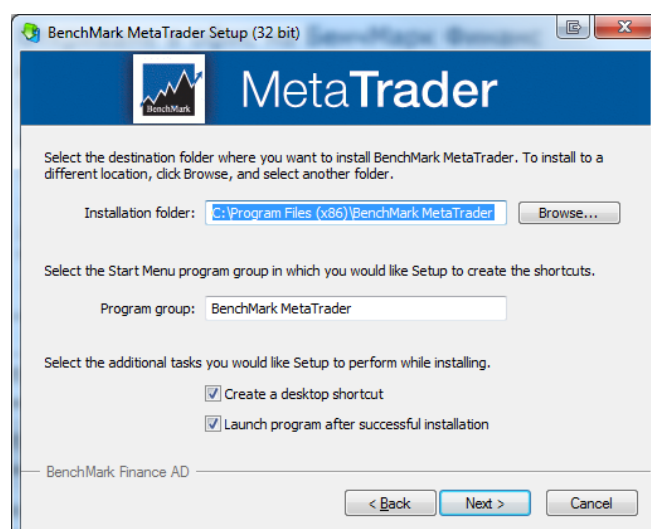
BenchMark MetaTrader Setup (32 bit)

BenchMark

MetaTrader

Select the destination folder where you want to install BenchMark MetaTrader. To install to a different location, click Browse, and select another folder.

Installation folder: C:\Program Files (x86)\BenchMark MetaTrader Browse...

Select the Start Menu program group in which you would like Setup to create the shortcuts.

Program group: BenchMark MetaTrader

Select the additional tasks you would like Setup to perform while installing.

Create a desktop shortcut

Launch program after successful installation

BenchMark Finance AD

< Back Next > Cancel